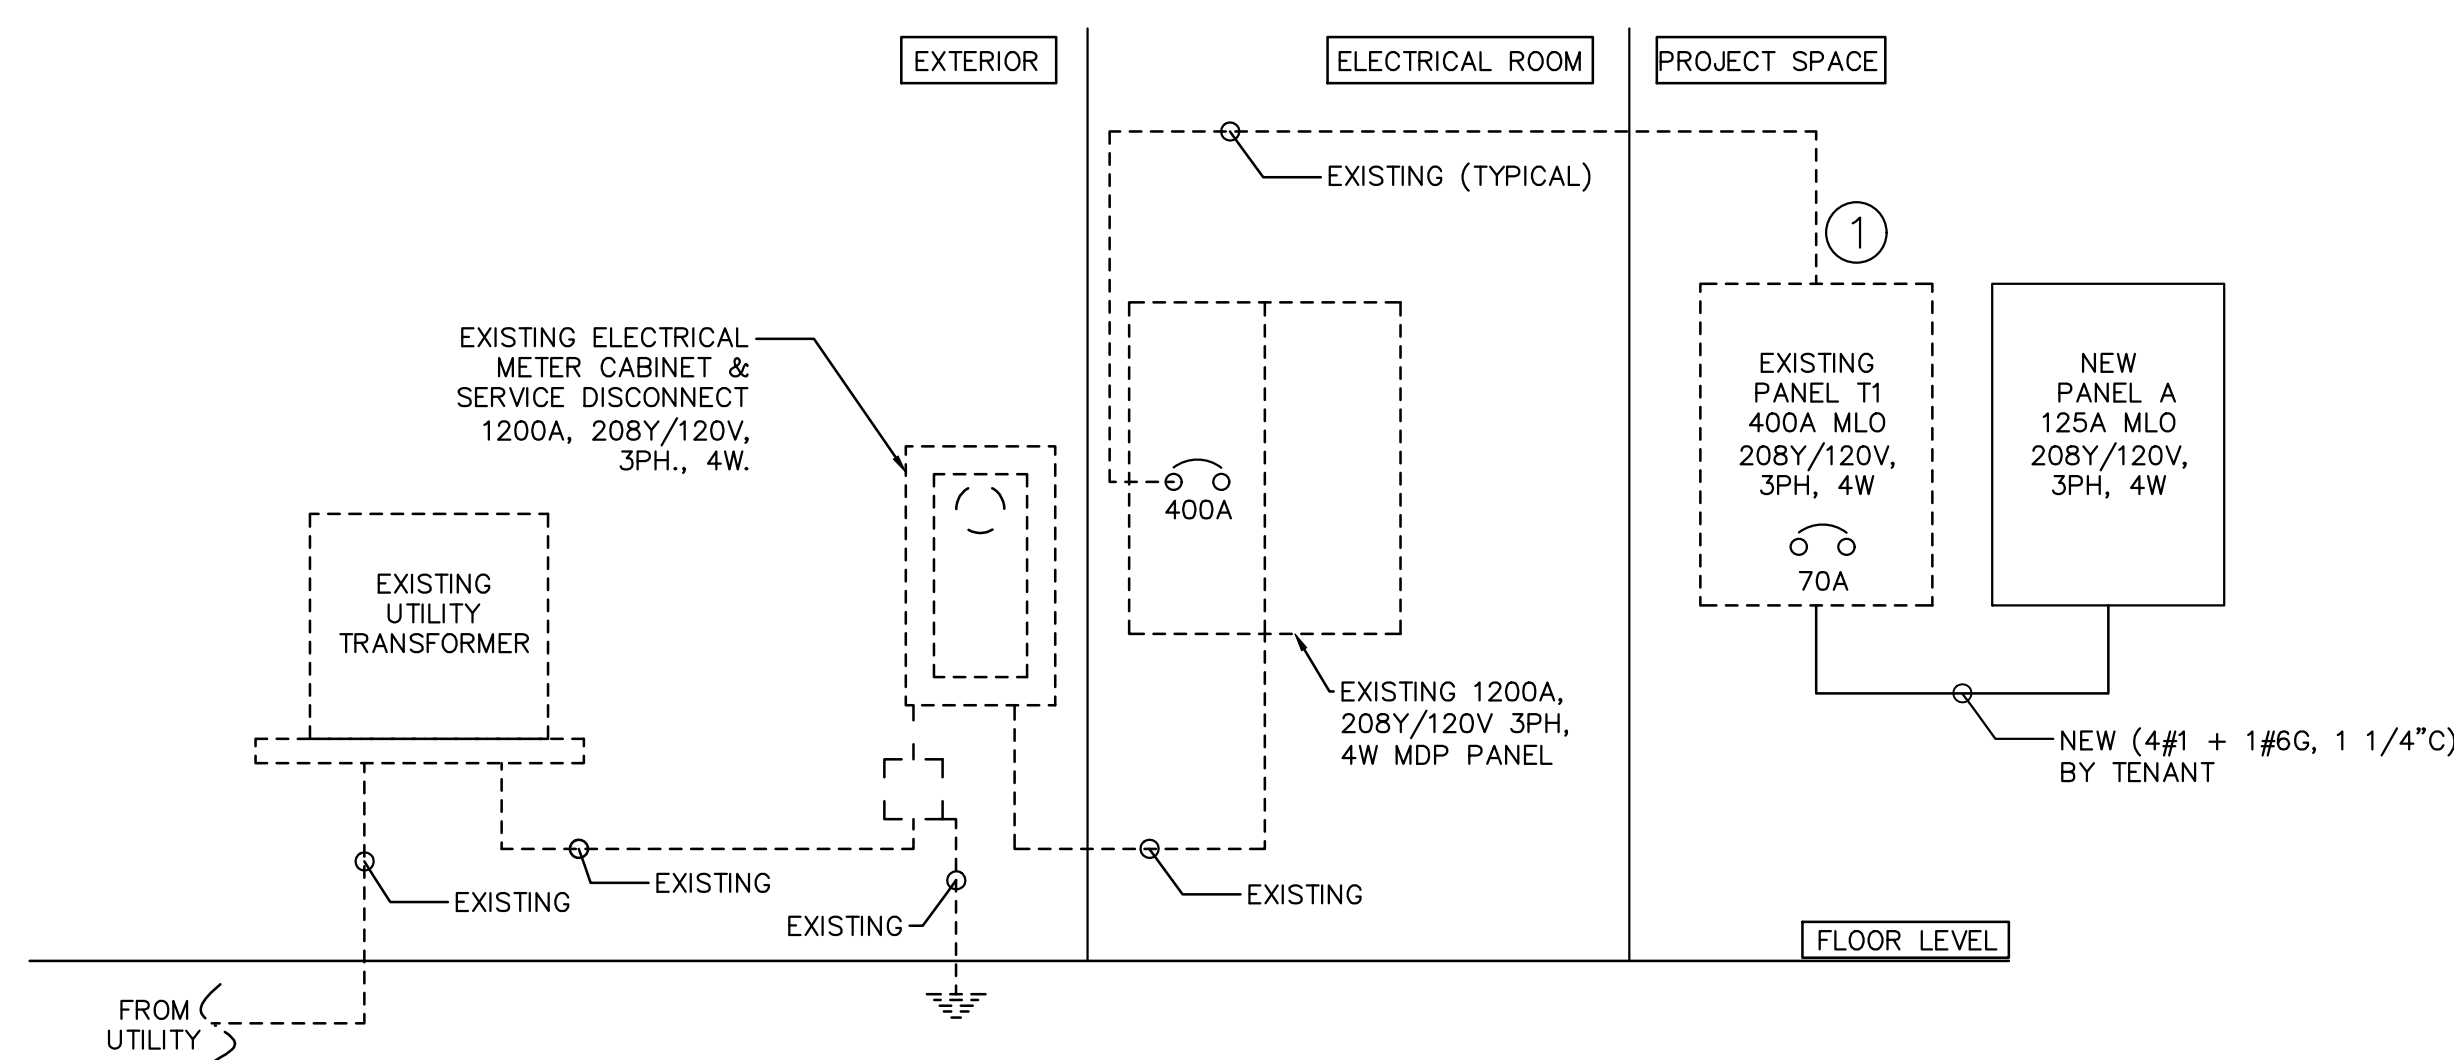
EXTERIOR

ELECTRICAL ROOM

PROJECT SPACE

EXISTING (TYPICAL)

1

EXISTING ELECTRICAL METER CABINET & SERVICE DISCONNECT 1200A, 208Y/120V, 3PH., 4W.

400A

EXISTING PANEL T1 400A MLO 208Y/120V, 3PH, 4W

70A

NEW PANEL A 125A MLO 208Y/120V, 3PH, 4W

EXISTING UTILITY TRANSFORMER

EXISTING 1200A, 208Y/120V 3PH, 4W MDP PANEL

NEW (4#1 + 1#6G, 1 1/4"C) BY TENANT

EXISTING

EXISTING

EXISTING

EXISTING

FLOOR LEVEL

FROM UTILITY